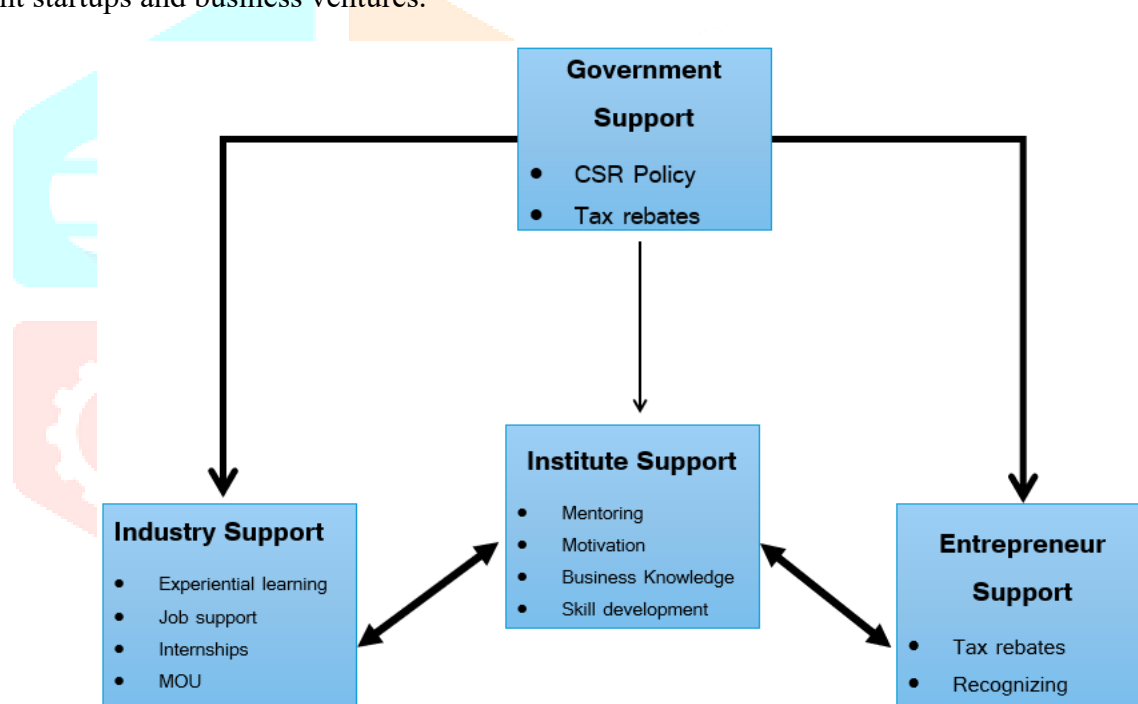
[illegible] startups and business ventures.

Government Support

- CSR Policy
- Tax rebates

Institute Support

- Mentoring
- Motivation
- Business Knowledge
- Skill development

Industry Support

- Experiential learning
- Job support
- Internships
- MOU

Entrepreneur Support

- Tax rebates
- Recognizing